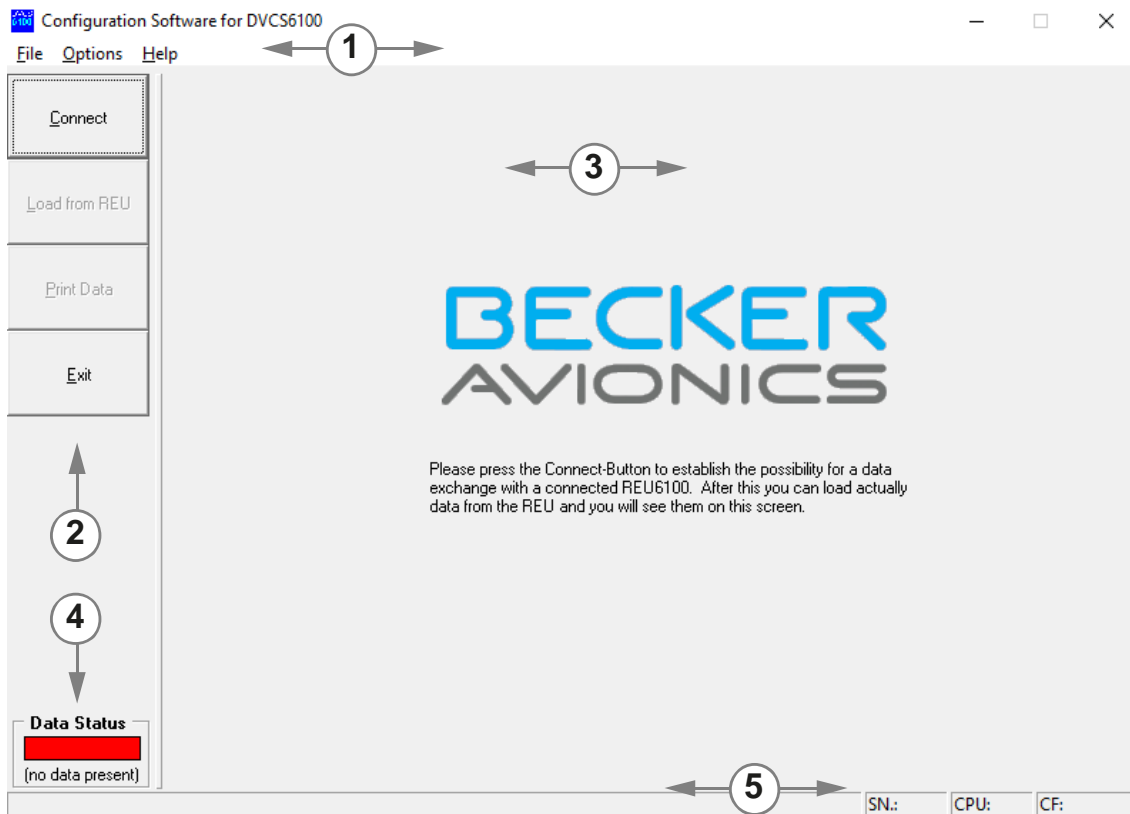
Configuration Software for DVCS6100

File Options Help

1

Connect

Load from REU

Print Data

Exit

3

BECKER
AVIONICS

Please press the Connect-Button to establish the possibility for a data exchange with a connected REU6100. After this you can load actually data from the REU and you will see them on this screen.

2

4

Data Status

(no data present)

5

SN.:

CPU:

CF: